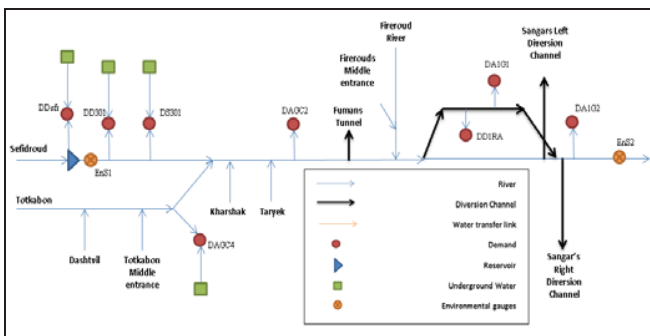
Fireroud River

Sangars Left Diversion Channel

Firerouds Middle entrance

DA1G1

DDsfi

DD301

DS301

DAGC2

Fumans Tunnel

DD1RA

DA1G2

Sefidroud

EnS1

EnS2

Totkabon

Kharshak

Taryek

DAGC4

Dashtvil

Totkabon Middle entrance

River

Diversion Channel

Water transfer link

Demand

Reservoir

Underground Water

Environmental gauges

Sangar's Right Diversion Channel